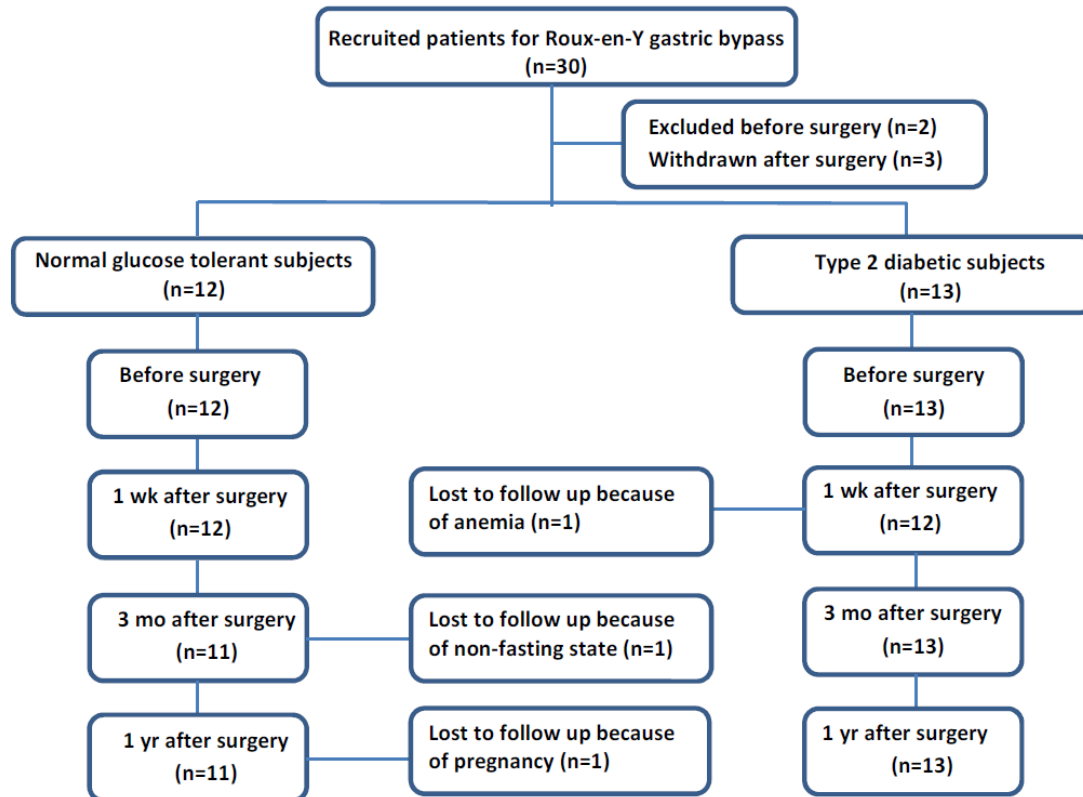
Recruited patients for Roux-en-Y gastric bypass
(n=30)

Excluded before surgery (n=2)
Withdrawn after surgery (n=3)

Normal glucose tolerant subjects
(n=12)

Type 2 diabetic subjects
(n=13)

Before surgery
(n=12)

Before surgery
(n=13)

1 wk after surgery
(n=12)

Lost to follow up because of anemia (n=1)

1 wk after surgery
(n=12)

3 mo after surgery
(n=11)

Lost to follow up because of non-fasting state (n=1)

3 mo after surgery
(n=13)

1 yr after surgery
(n=11)

Lost to follow up because of pregnancy (n=1)

1 yr after surgery
(n=13)